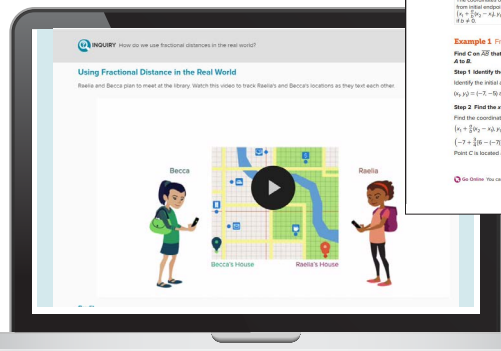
INQUIRY How do we use fractional distances in the real world?

Using Fractional Distance in the Real World

Raelia and Becca plan to meet at the library. Watch this video to track Raelia's and Becca's locations as they text each other.

Becca

Raelia

Becca's House

Raelia's House

from initial endpoi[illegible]

$(x_1 + \frac{a}{b}(x_2 - x_1), y_1$ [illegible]

if $b \neq 0$.

Example 1 Fr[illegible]

Find $C$ on $\overline{AB}$ that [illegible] $A$ to $B$.

Step 1 Identify th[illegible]

Identify the initial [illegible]

$(x_1, y_1) = (-7, -5)$ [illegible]

Step 2 Find the x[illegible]

Find the coordinat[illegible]

$(x_1 + \frac{a}{b}(x_2 - x_1), y_1$ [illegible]

$(-7 + \frac{3}{5}[6 - (-7)]$ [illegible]

Point C is located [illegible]

Go Online You ca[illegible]